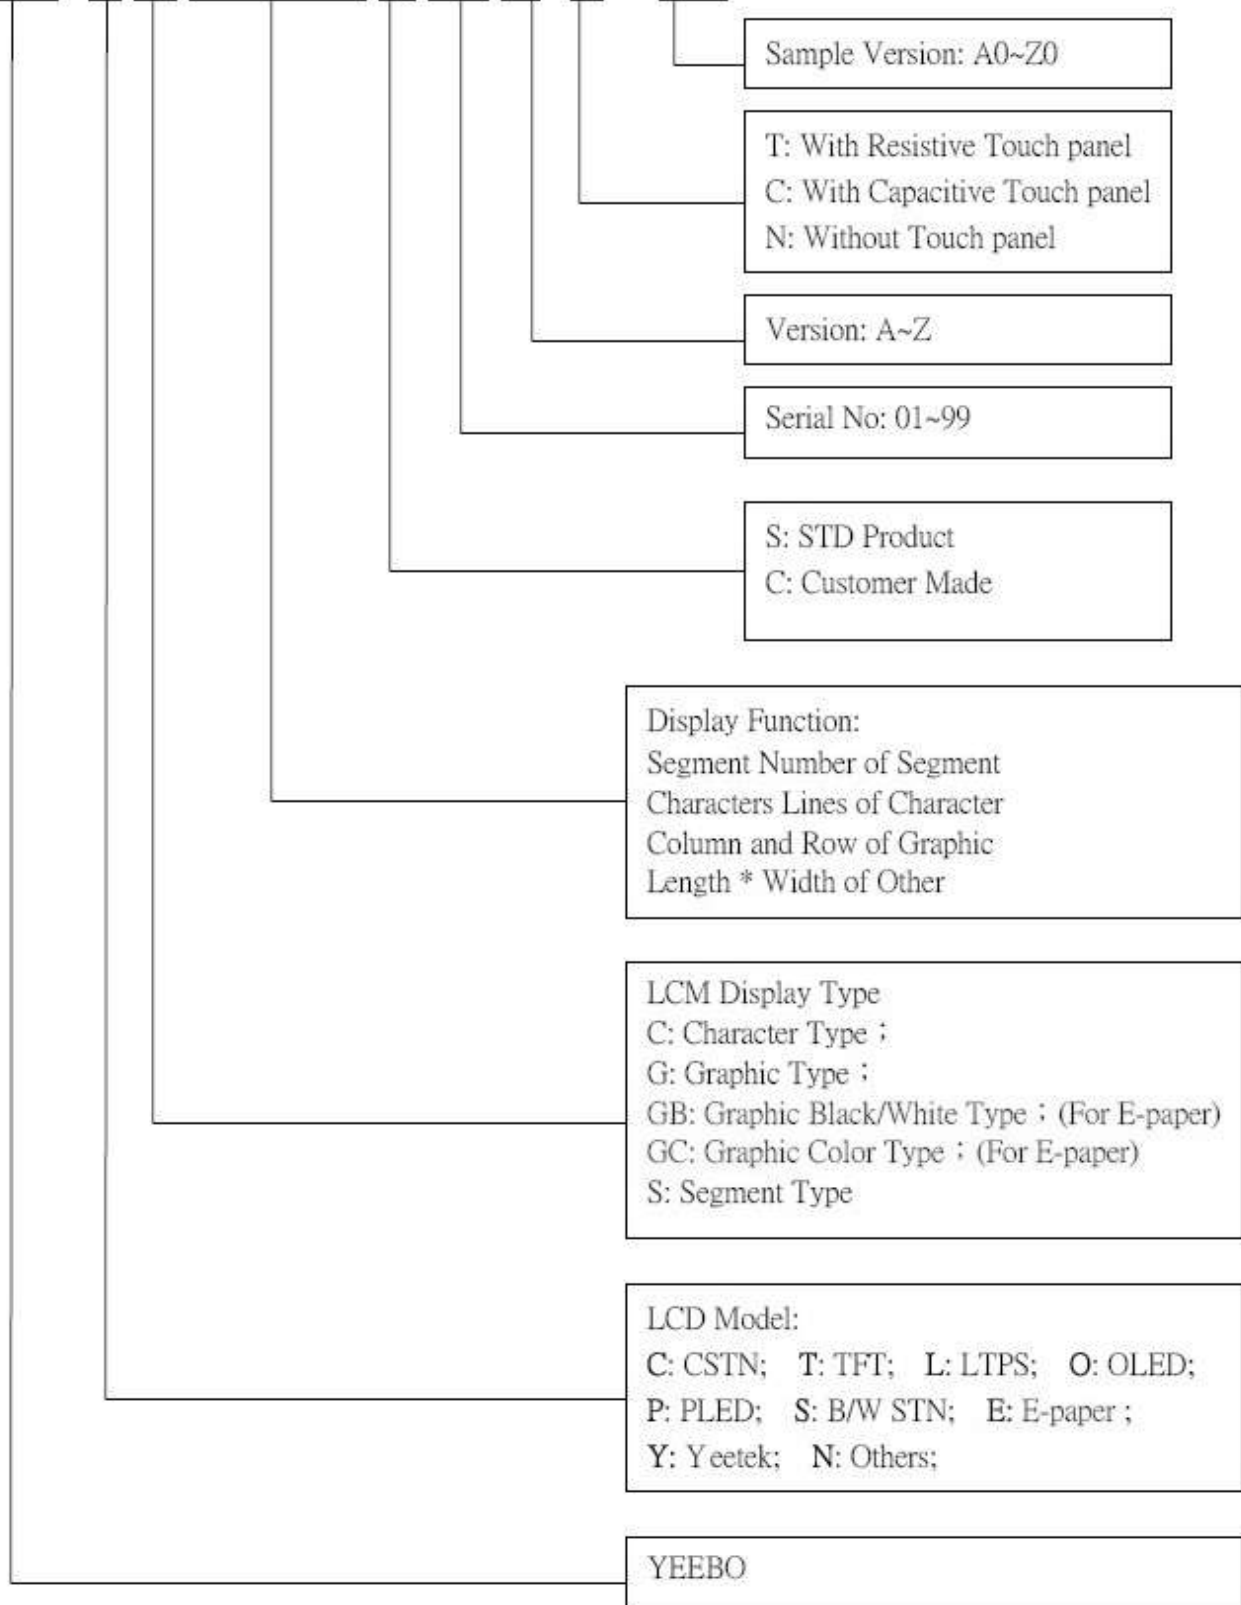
Sample Version: A0~Z0

T: With Resistive Touch panel
C: With Capacitive Touch panel
N: Without Touch panel

Version: A~Z

Serial No: 01~99

S: STD Product
C: Customer Made

Display Function:
Segment Number of Segment
Characters Lines of Character
Column and Row of Graphic
Length * Width of Other

LCM Display Type
C: Character Type；
G: Graphic Type；
GB: Graphic Black/White Type；(For E-paper)
GC: Graphic Color Type；(For E-paper)
S: Segment Type

LCD Model:
C: CSTN; T: TFT; L: LTPS; O: OLED;
P: PLED; S: B/W STN; E: E-paper ;
Y: Yeetek; N: Others;

YEEBO